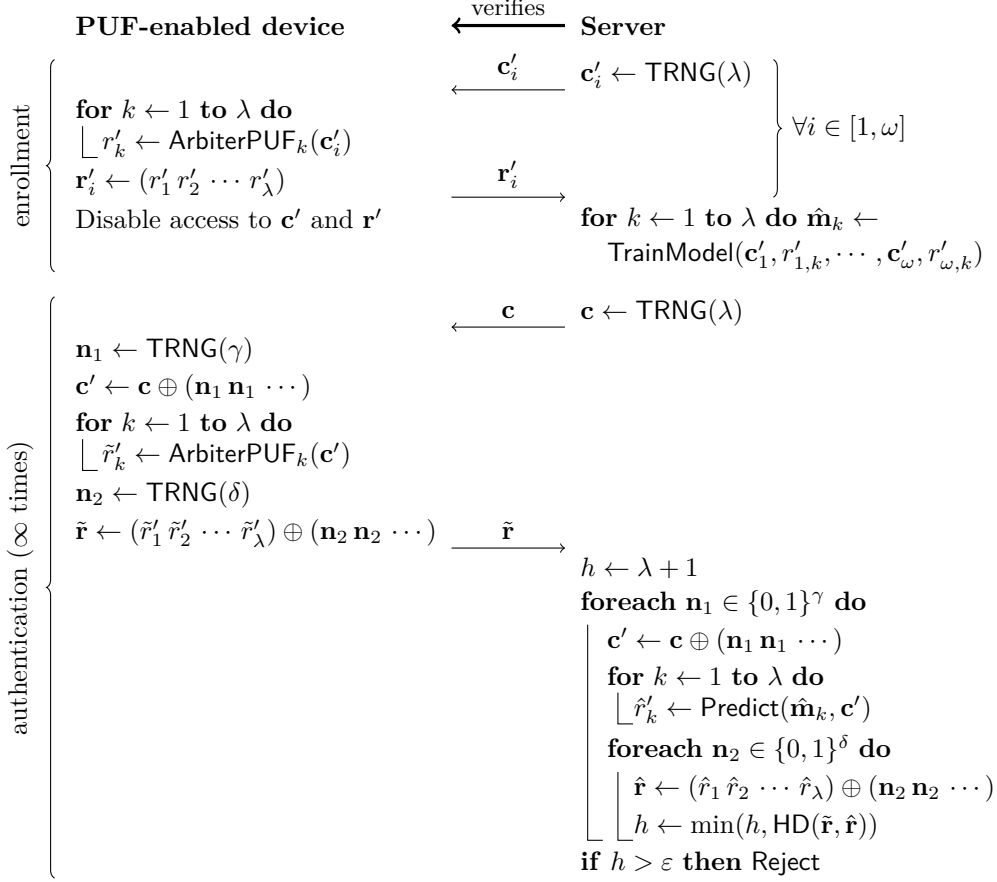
**PUF-enabled device** verifies **Server**

enrollment

$\mathbf{c}'_i$ $\mathbf{c}'_i \leftarrow \mathsf{TRNG}(\lambda)$

**for** $k \leftarrow 1$ **to** $\lambda$ **do**
$r'_k \leftarrow \mathsf{ArbiterPUF}_k(\mathbf{c}'_i)$
$\mathbf{r}'_i \leftarrow (r'_1\, r'_2 \cdots r'_\lambda)$
Disable access to $\mathbf{c}'$ and $\mathbf{r}'$

$\forall i \in [1, \omega]$

$\mathbf{r}'_i$

**for** $k \leftarrow 1$ **to** $\lambda$ **do** $\hat{\mathbf{m}}_k \leftarrow \mathsf{TrainModel}(\mathbf{c}'_1, r'_{1,k}, \cdots, \mathbf{c}'_\omega, r'_{\omega,k})$

authentication ($\infty$ times)

$\mathbf{c}$ $\mathbf{c} \leftarrow \mathsf{TRNG}(\lambda)$

$\mathbf{n}_1 \leftarrow \mathsf{TRNG}(\gamma)$
$\mathbf{c}' \leftarrow \mathbf{c} \oplus (\mathbf{n}_1\, \mathbf{n}_1 \cdots)$
**for** $k \leftarrow 1$ **to** $\lambda$ **do**
$\tilde{r}'_k \leftarrow \mathsf{ArbiterPUF}_k(\mathbf{c}')$
$\mathbf{n}_2 \leftarrow \mathsf{TRNG}(\delta)$
$\tilde{\mathbf{r}} \leftarrow (\tilde{r}'_1\, \tilde{r}'_2 \cdots \tilde{r}'_\lambda) \oplus (\mathbf{n}_2\, \mathbf{n}_2 \cdots)$ $\tilde{\mathbf{r}}$

$h \leftarrow \lambda + 1$
**foreach** $\mathbf{n}_1 \in \{0,1\}^\gamma$ **do**
$\mathbf{c}' \leftarrow \mathbf{c} \oplus (\mathbf{n}_1\, \mathbf{n}_1 \cdots)$
**for** $k \leftarrow 1$ **to** $\lambda$ **do**
$\hat{r}'_k \leftarrow \mathsf{Predict}(\hat{\mathbf{m}}_k, \mathbf{c}')$
**foreach** $\mathbf{n}_2 \in \{0,1\}^\delta$ **do**
$\hat{\mathbf{r}} \leftarrow (\hat{r}_1\, \hat{r}_2 \cdots \hat{r}_\lambda) \oplus (\mathbf{n}_2\, \mathbf{n}_2 \cdots)$
$h \leftarrow \min(h, \mathsf{HD}(\tilde{\mathbf{r}}, \hat{\mathbf{r}}))$
**if** $h > \varepsilon$ **then** Reject